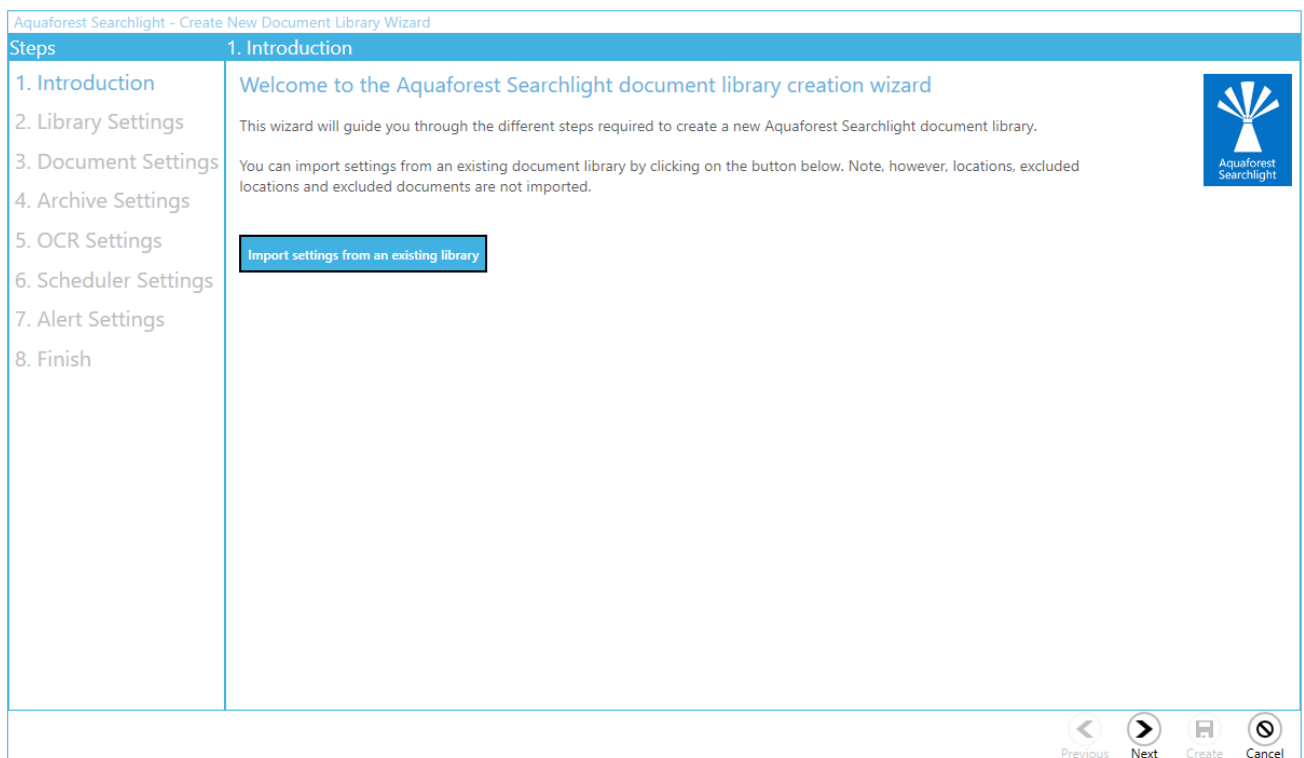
Aquaforest Searchlight - Create New Document Library Wizard

Steps

1. Introduction
2. Library Settings
3. Document Settings
4. Archive Settings
5. OCR Settings
6. Scheduler Settings
7. Alert Settings
8. Finish

1. Introduction

Welcome to the Aquaforest Searchlight document library creation wizard

This wizard will guide you through the different steps required to create a new Aquaforest Searchlight document library.

You can import settings from an existing document library by clicking on the button below. Note, however, locations, excluded locations and excluded documents are not imported.

Import settings from an existing library

Aquaforest Searchlight

Previous Next Create Cancel